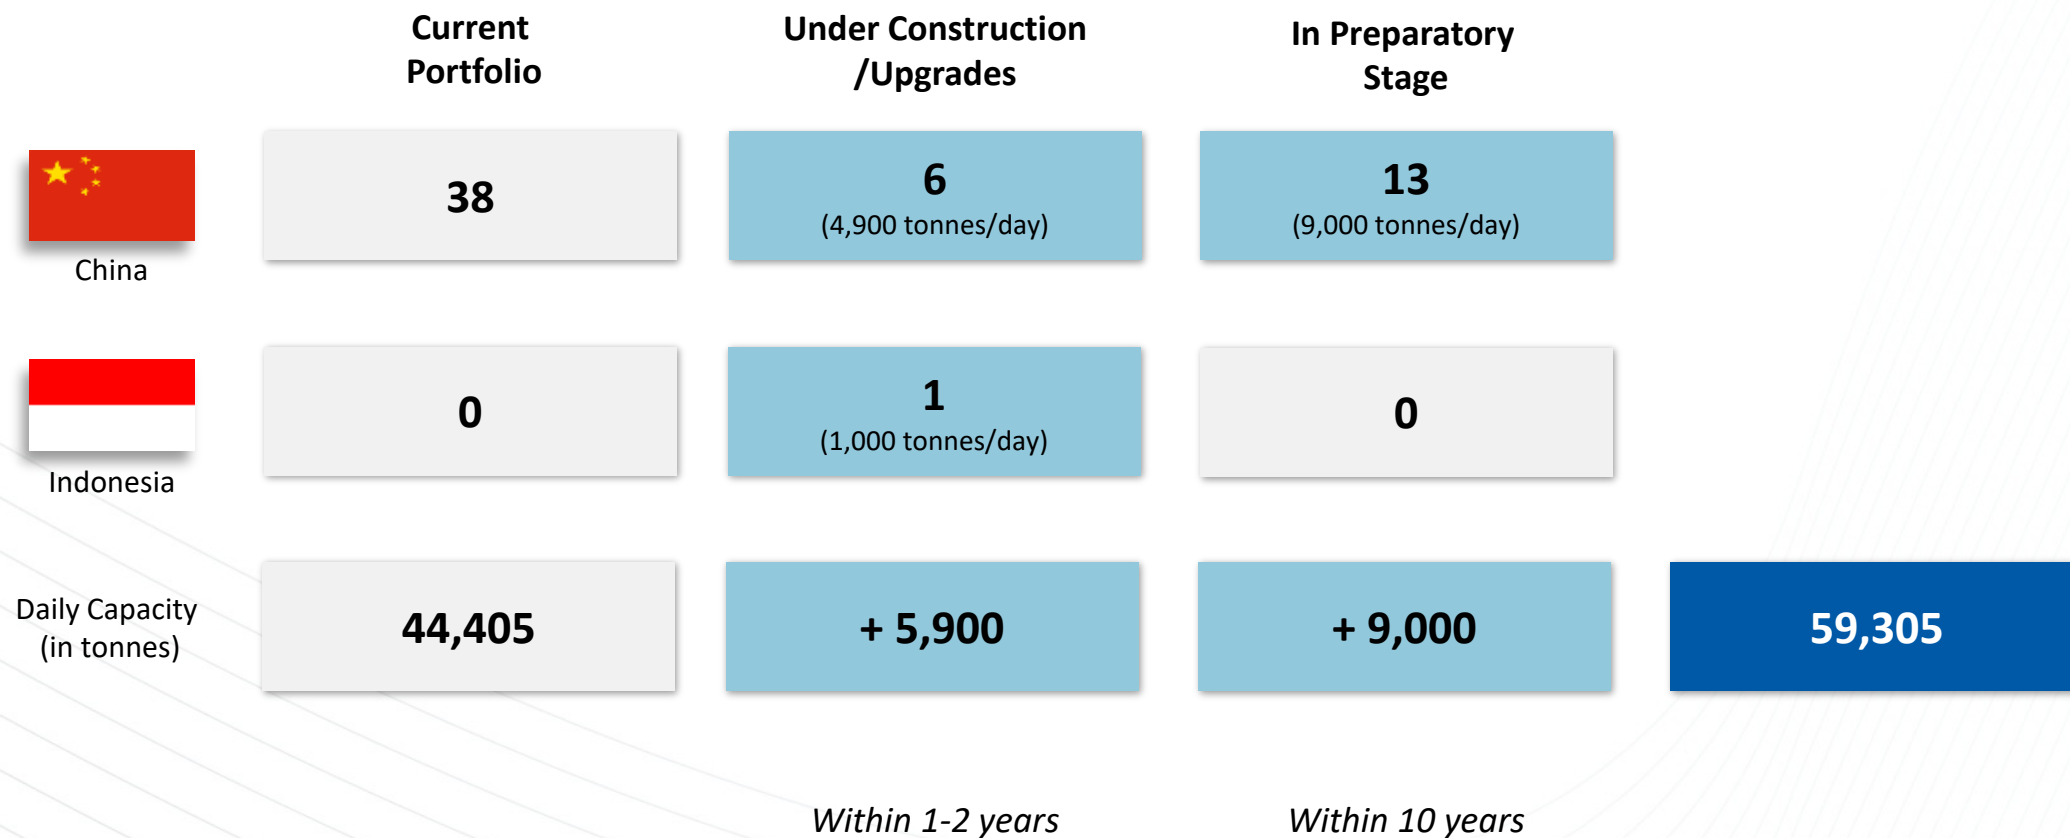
| | Current Portfolio | Under Construction /Upgrades | In Preparatory Stage | |
|---|---|---|---|---|
| China | 38 | 6 (4,900 tonnes/day) | 13 (9,000 tonnes/day) | |
| Indonesia | 0 | 1 (1,000 tonnes/day) | 0 | |
| Daily Capacity (in tonnes) | 44,405 | + 5,900 | + 9,000 | 59,305 |
| | | Within 1-2 years | Within 10 years | |